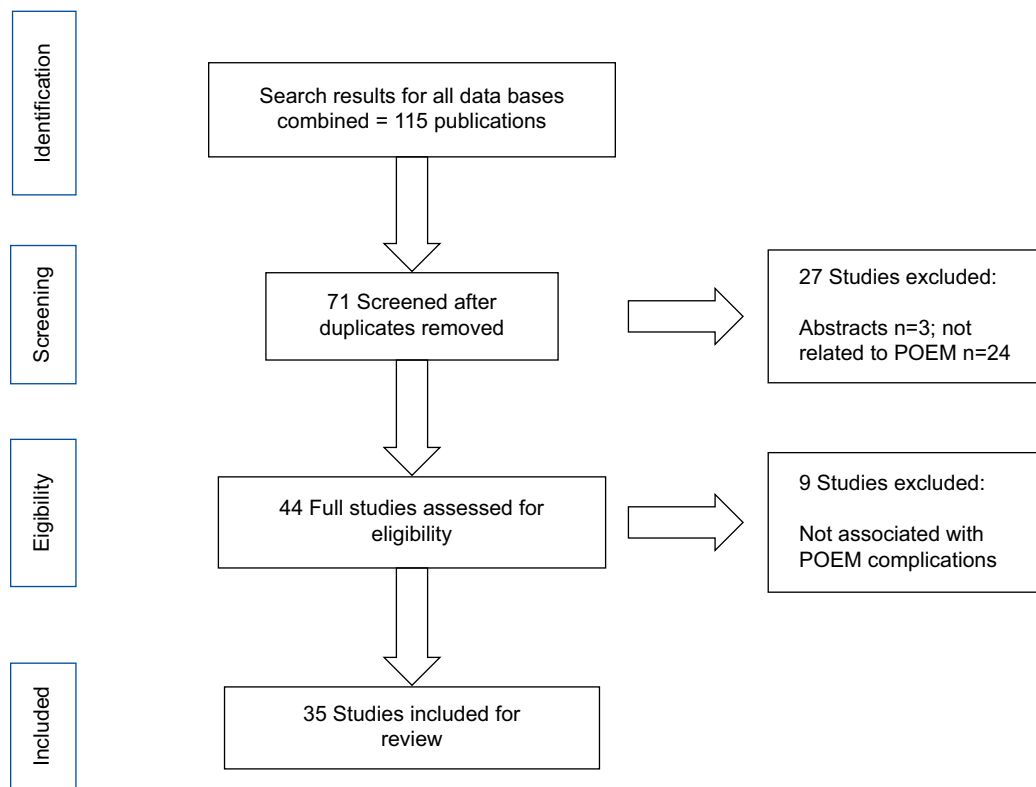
Identification

Search results for all data bases combined = 115 publications

Screening

71 Screened after duplicates removed

27 Studies excluded:

Abstracts n=3; not related to POEM n=24

Eigibility

44 Full studies assessed for eligibility

9 Studies excluded:

Not associated with POEM complications

Included

35 Studies included for review